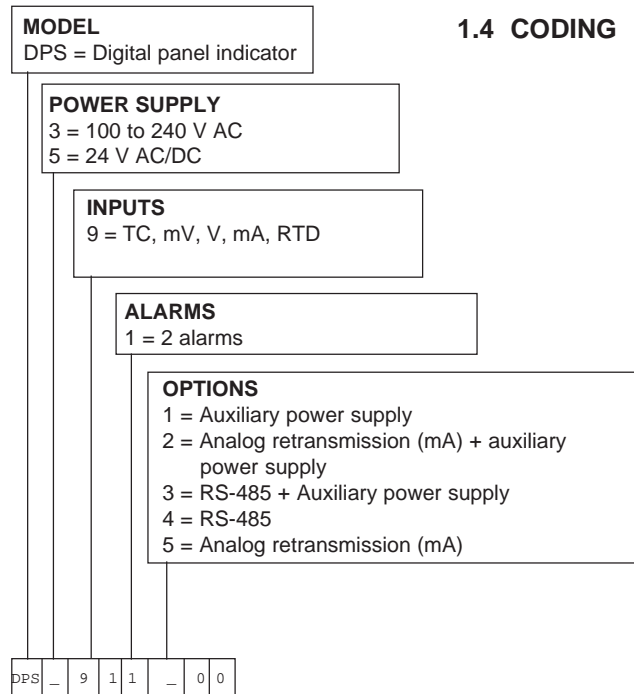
1.4 CODING

MODEL
DPS = Digital panel indicator

POWER SUPPLY
3 = 100 to 240 V AC
5 = 24 V AC/DC

INPUTS
9 = TC, mV, V, mA, RTD

ALARMS
1 = 2 alarms

OPTIONS
1 = Auxiliary power supply
2 = Analog retransmission (mA) + auxiliary power supply
3 = RS-485 + Auxiliary power supply
4 = RS-485
5 = Analog retransmission (mA)

| DPS | _ | 9 | 1 | 1 | | _ | 0 | 0 |